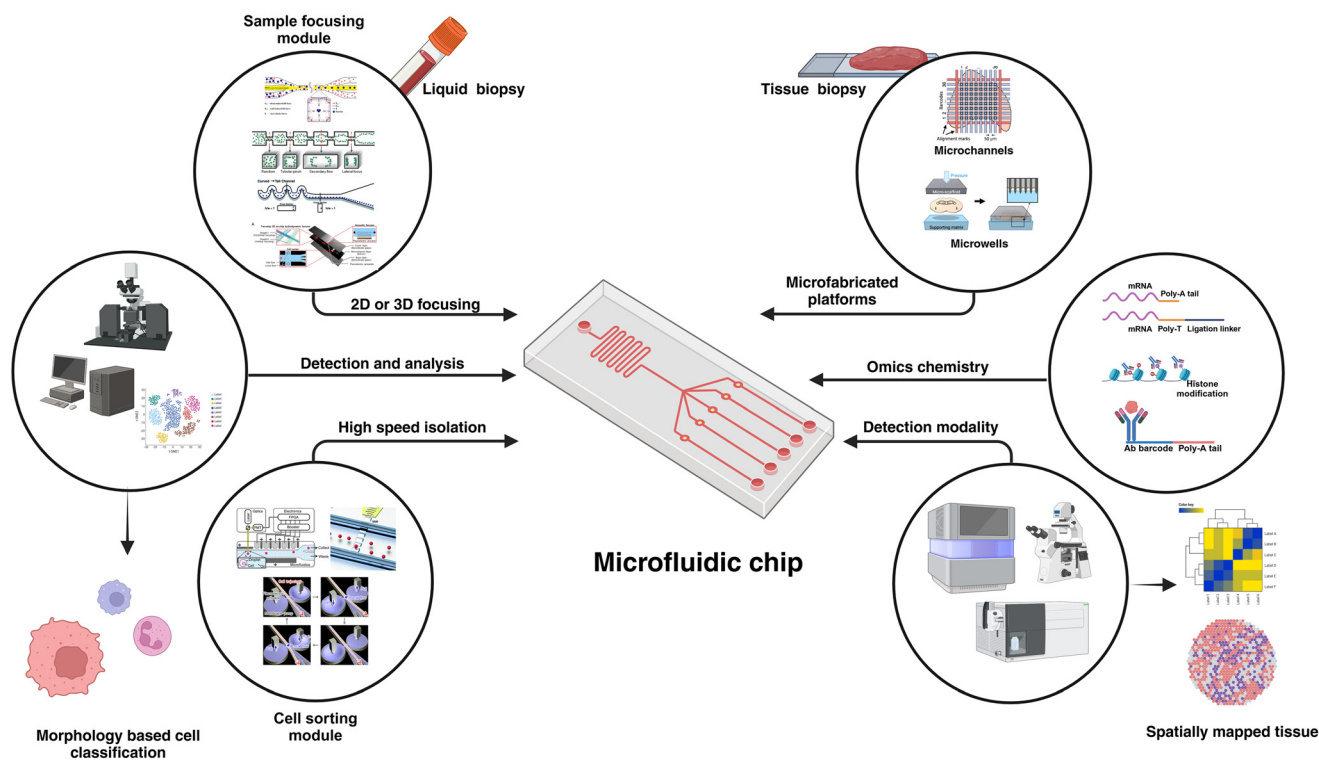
Sample focusing module

Liquid biopsy

Random　Tubular pinch　Secondary flow　Lateral focus

2D or 3D focusing

Tissue biopsy

Alignment marks　50 µm

Microchannels

Pressure

Supporting matrix

Microwells

Microfabricated platforms

Detection and analysis

High speed isolation

Electronics

FPGA

Cell sorting module

Morphology based cell classification

Microfluidic chip

mRNA　Poly-A tail

mRNA　Poly-T　Ligation linker

Omics chemistry

Histone modification

Ab barcode　Poly-A tail

Detection modality

Color key

Label A
Label B
Label C
Label D
Label E
Label F

Spatially mapped tissue